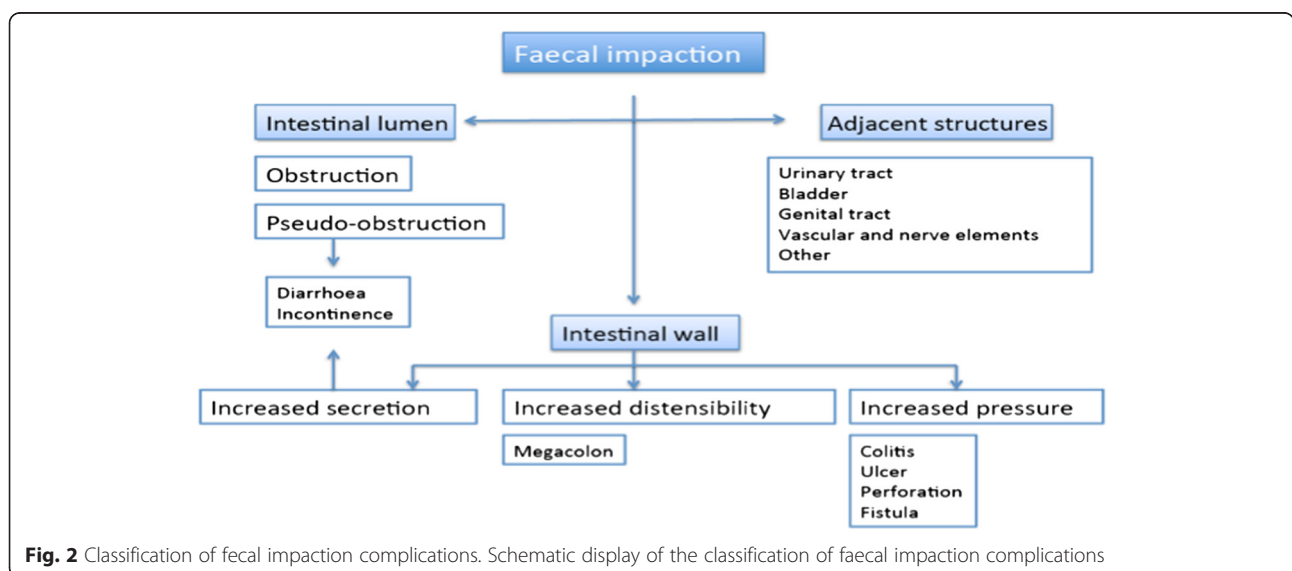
Faecal impaction

Intestinal lumen

Adjacent structures

Obstruction

Pseudo-obstruction

Urinary tract
Bladder
Genital tract
Vascular and nerve elements
Other

Diarrhoea
Incontinence

Intestinal wall

Increased secretion

Increased distensibility

Increased pressure

Megacolon

Colitis
Ulcer
Perforation
Fistula

**Fig. 2** Classification of fecal impaction complications. Schematic display of the classification of faecal impaction complications